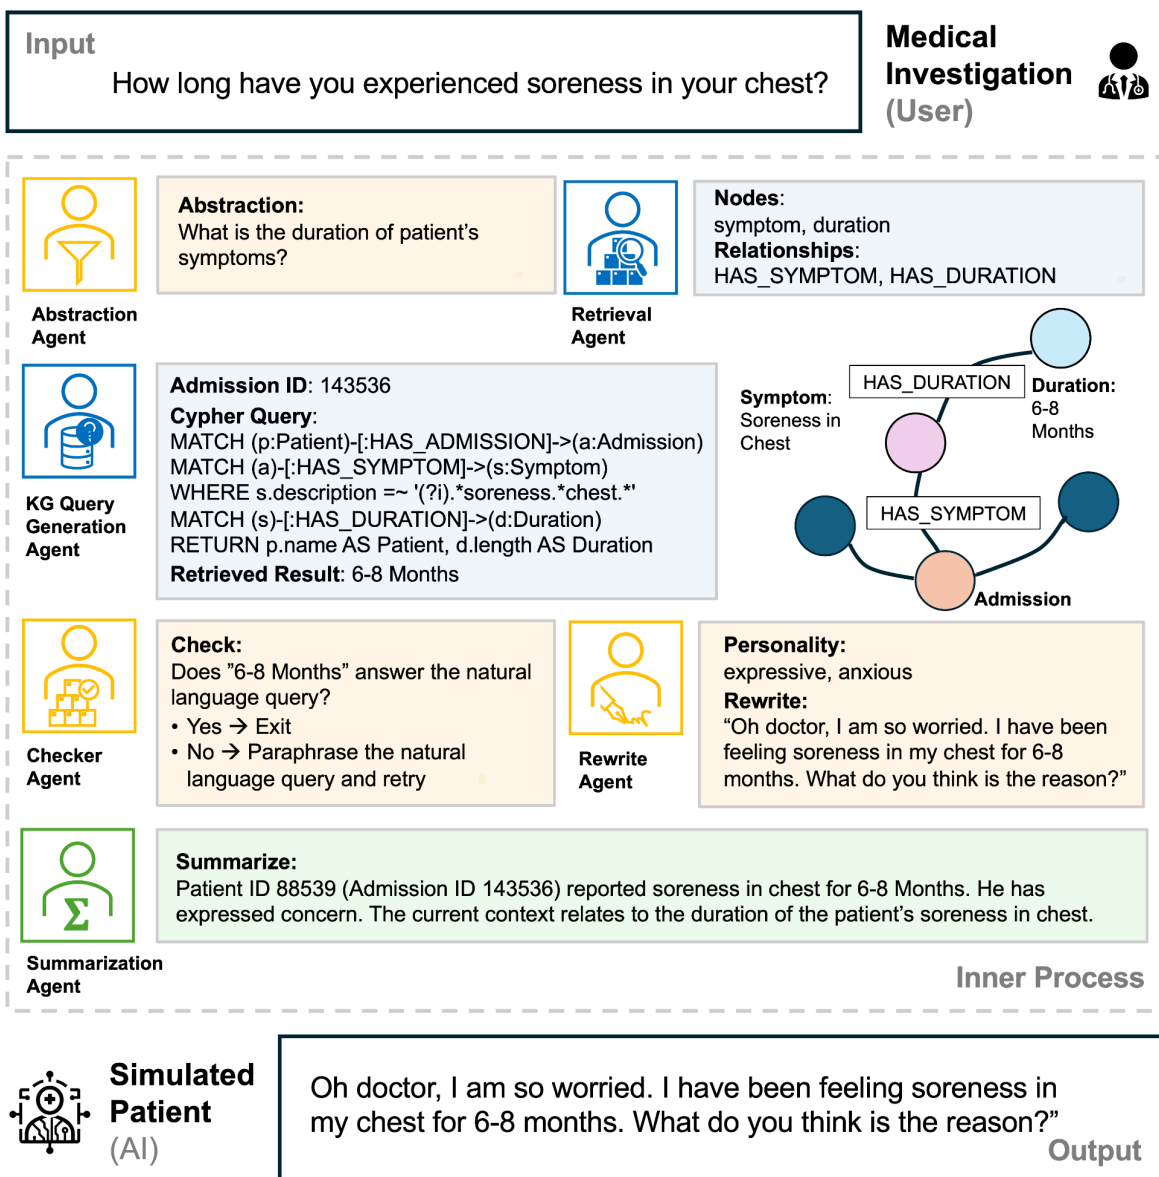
Input
How long have you experienced soreness in your chest?

Medical Investigation (User)

Abstraction Agent

Abstraction:
What is the duration of patient's symptoms?

Retrieval Agent

Nodes:
symptom, duration
Relationships:
HAS_SYMPTOM, HAS_DURATION

KG Query Generation Agent

Admission ID: 143536
Cypher Query:
MATCH (p:Patient)-[:HAS_ADMISSION]->(a:Admission)
MATCH (a)-[:HAS_SYMPTOM]->(s:Symptom)
WHERE s.description =~ '(?i).*soreness.*chest.*'
MATCH (s)-[:HAS_DURATION]->(d:Duration)
RETURN p.name AS Patient, d.length AS Duration
Retrieved Result: 6-8 Months

Symptom: Soreness in Chest
HAS_DURATION
Duration: 6-8 Months
HAS_SYMPTOM
Admission

Checker Agent

Check:
Does "6-8 Months" answer the natural language query?
• Yes → Exit
• No → Paraphrase the natural language query and retry

Rewrite Agent

Personality:
expressive, anxious
Rewrite:
"Oh doctor, I am so worried. I have been feeling soreness in my chest for 6-8 months. What do you think is the reason?"

Summarization Agent

Summarize:
Patient ID 88539 (Admission ID 143536) reported soreness in chest for 6-8 Months. He has expressed concern. The current context relates to the duration of the patient's soreness in chest.

Inner Process

Simulated Patient (AI)

Oh doctor, I am so worried. I have been feeling soreness in my chest for 6-8 months. What do you think is the reason?"

Output